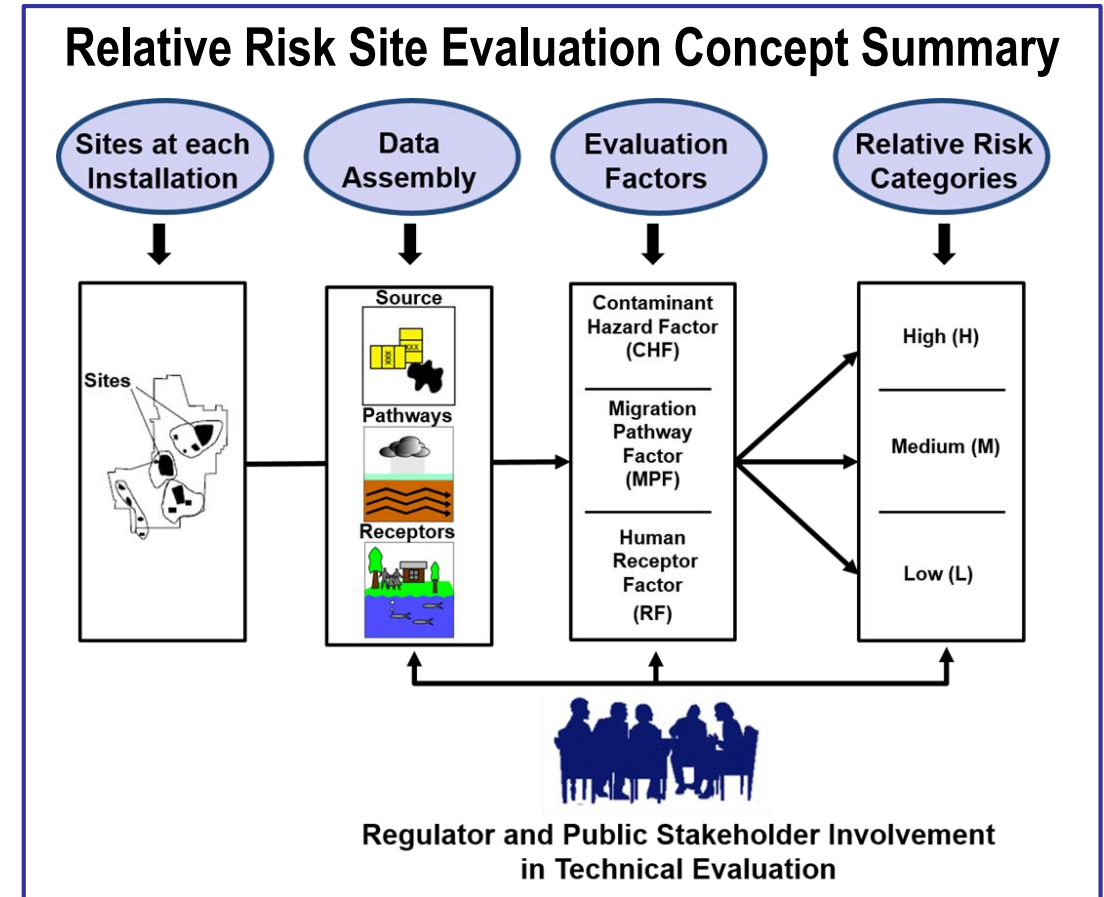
Relative Risk Site Evaluation Concept Summary

Sites at each Installation

Data Assembly

Evaluation Factors

Relative Risk Categories

Sites

Source

Pathways

Receptors

Contaminant Hazard Factor (CHF)

Migration Pathway Factor (MPF)

Human Receptor Factor (RF)

High (H)

Medium (M)

Low (L)

Regulator and Public Stakeholder Involvement in Technical Evaluation